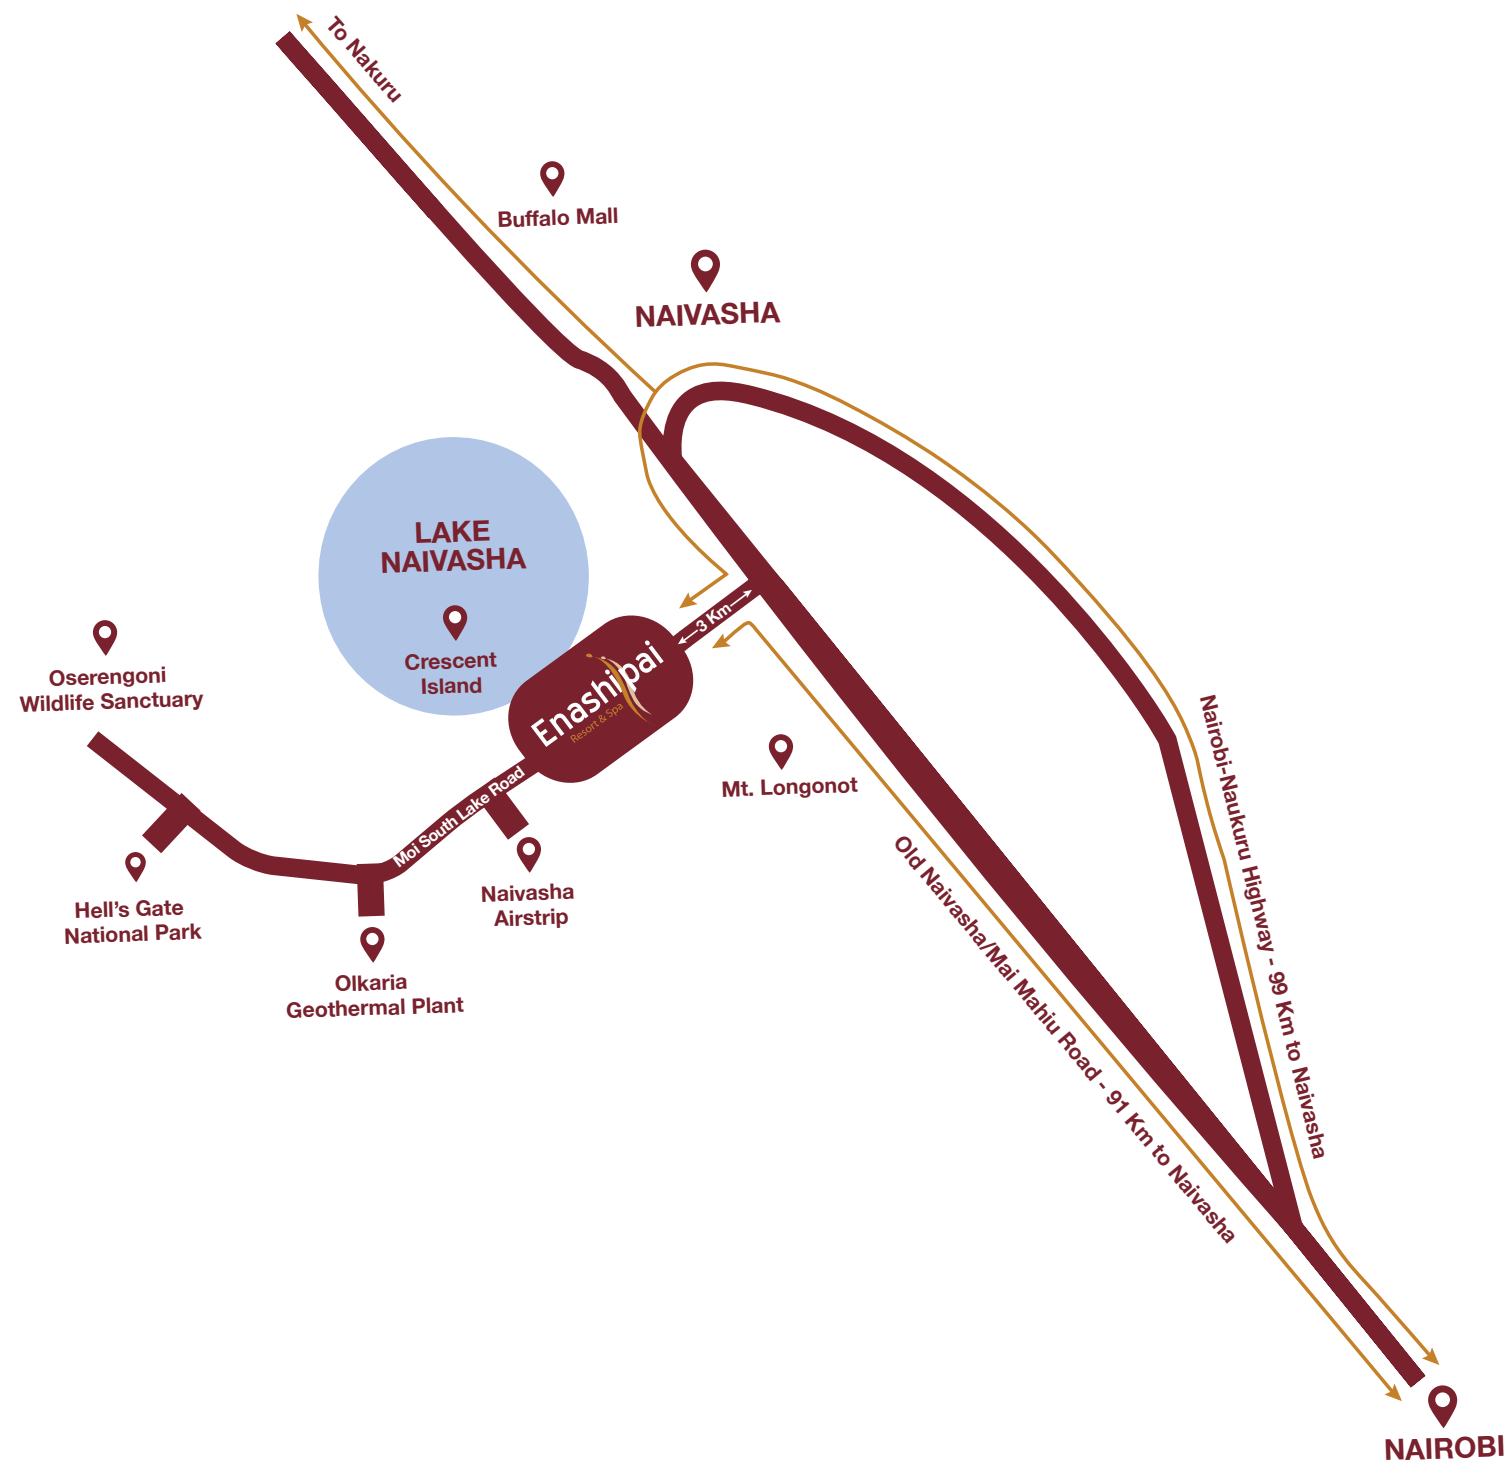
To Nakuru

Buffalo Mall

NAIVASHA

LAKE NAIVASHA

Crescent Island

Oserengoni Wildlife Sanctuary

3 Km

Enashipai Resort & Spa

Moi South Lake Road

Mt. Longonot

Nairobi-Naukuru Highway - 99 Km to Naivasha

Old Naivasha/Mai Mahiu Road - 91 Km to Naivasha

Hell's Gate National Park

Naivasha Airstrip

Olkaria Geothermal Plant

NAIROBI